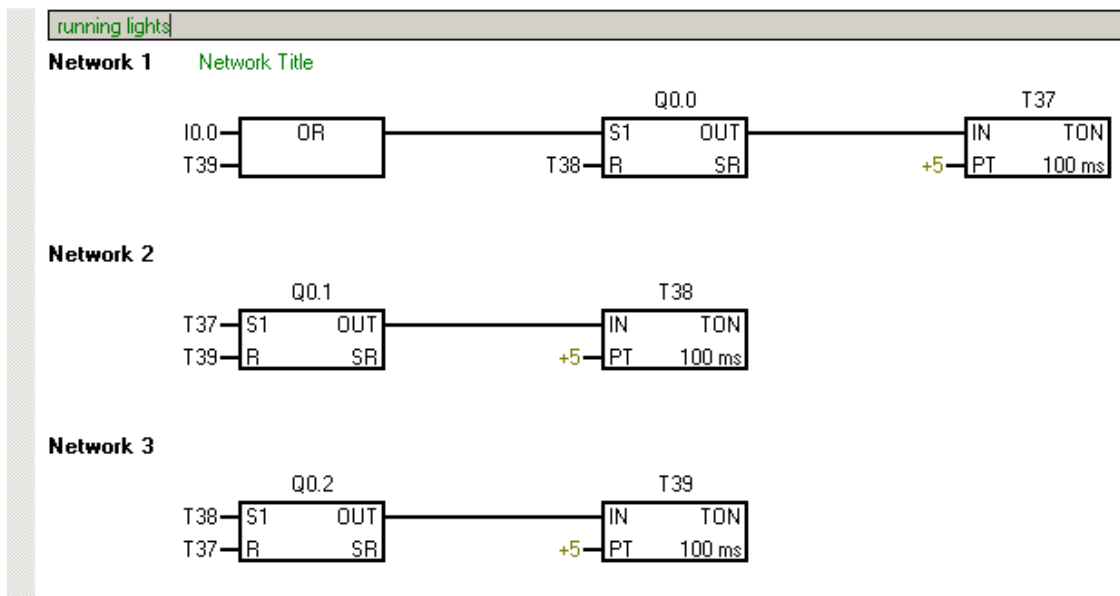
running lights

Network 1 Network Title

I0.0
T39
OR
Q0.0
S1 OUT
T38 R SR
T37
IN TON
+5 PT 100 ms

Network 2

Q0.1
T37 S1 OUT
T39 R SR
T38
IN TON
+5 PT 100 ms

Network 3

Q0.2
T38 S1 OUT
T37 R SR
T39
IN TON
+5 PT 100 ms